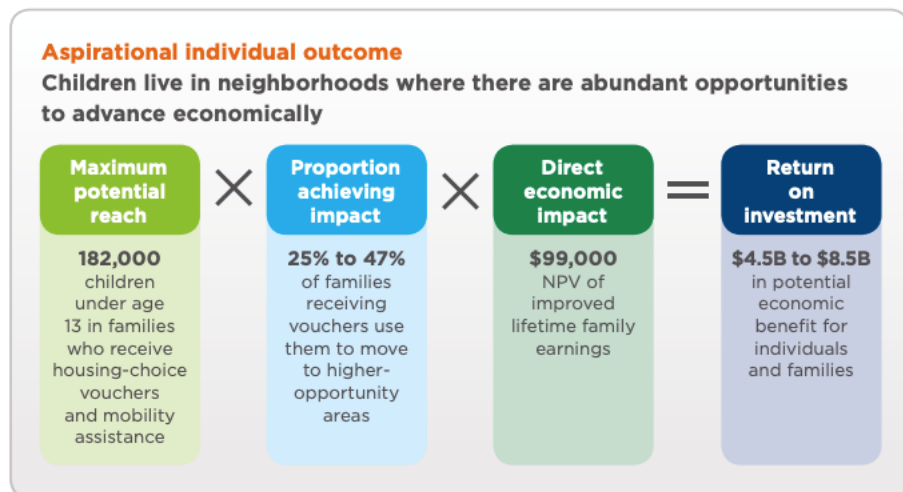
Aspirational individual outcome
Children live in neighborhoods where there are abundant opportunities to advance economically

Maximum potential reach

182,000
children under age 13 in families who receive housing-choice vouchers and mobility assistance

×

Proportion achieving impact

25% to 47%
of families receiving vouchers use them to move to higher-opportunity areas

×

Direct economic impact

$99,000
NPV of improved lifetime family earnings

=

Return on investment

$4.5B to $8.5B
in potential economic benefit for individuals and families